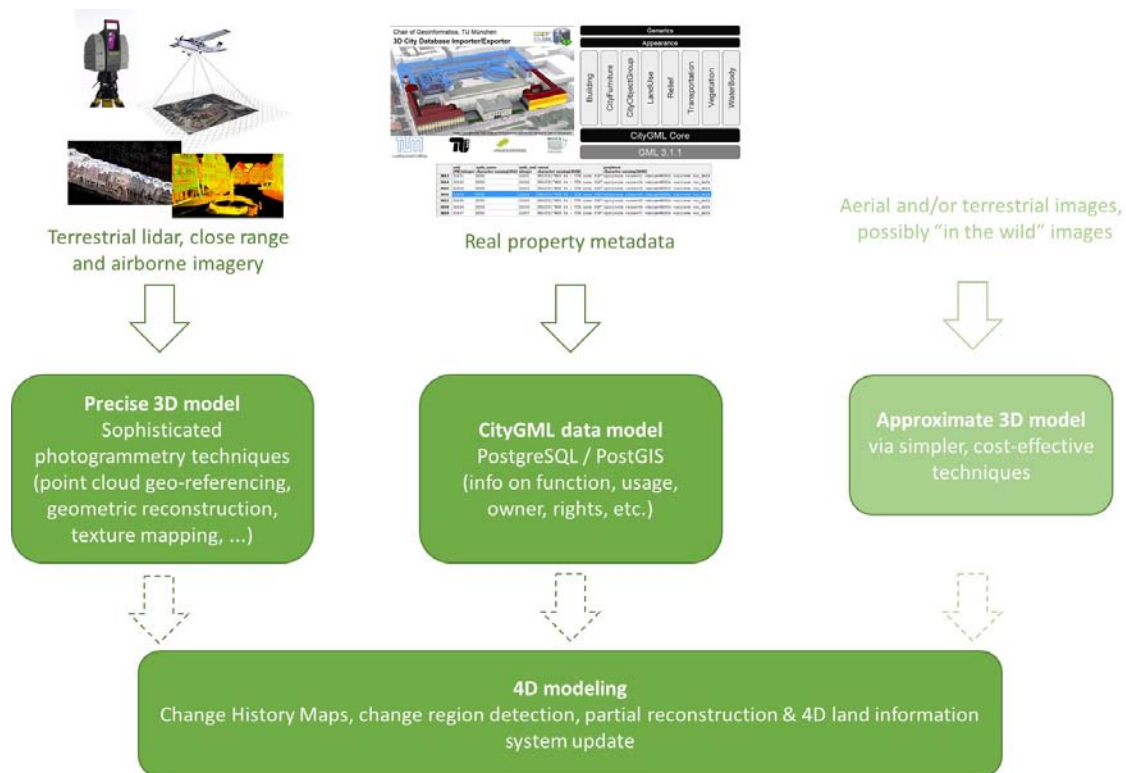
Chair of Geoinformatics, TU München
3D City Database Importer/Exporter

Generics
Appearance
Building
CityFurniture
CityObjectGroup
LandUse
Relief
Transportation
Vegetation
WaterBody
CityGML Core
GML 3.1.1

Terrestrial lidar, close range and airborne imagery

Real property metadata

Aerial and/or terrestrial images, possibly "in the wild" images

**Precise 3D model**
Sophisticated photogrammetry techniques (point cloud geo-referencing, geometric reconstruction, texture mapping, ...)

**CityGML data model**
PostgreSQL / PostGIS
(info on function, usage, owner, rights, etc.)

**Approximate 3D model**
via simpler, cost-effective techniques

**4D modeling**
Change History Maps, change region detection, partial reconstruction & 4D land information system update